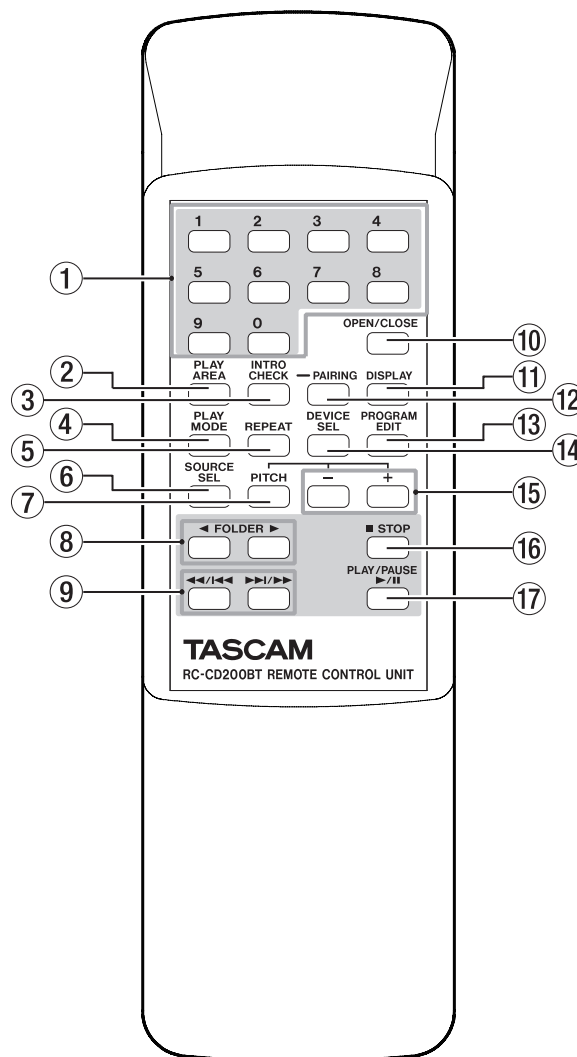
1 2 3 4
5 6 7 8
9 0

OPEN/CLOSE

PLAY AREA
INTRO CHECK
PAIRING
DISPLAY

PLAY MODE
REPEAT
DEVICE SEL
PROGRAM EDIT

SOURCE SEL
PITCH
– +

◄ FOLDER ►
■ STOP

◄◄/I◄◄
►►I/►►
PLAY/PAUSE ►/II

TASCAM
RC-CD200BT REMOTE CONTROL UNIT

①
②
③
④
⑤
⑥
⑦
⑧
⑨
⑩
⑪
⑫
⑬
⑭
⑮
⑯
⑰